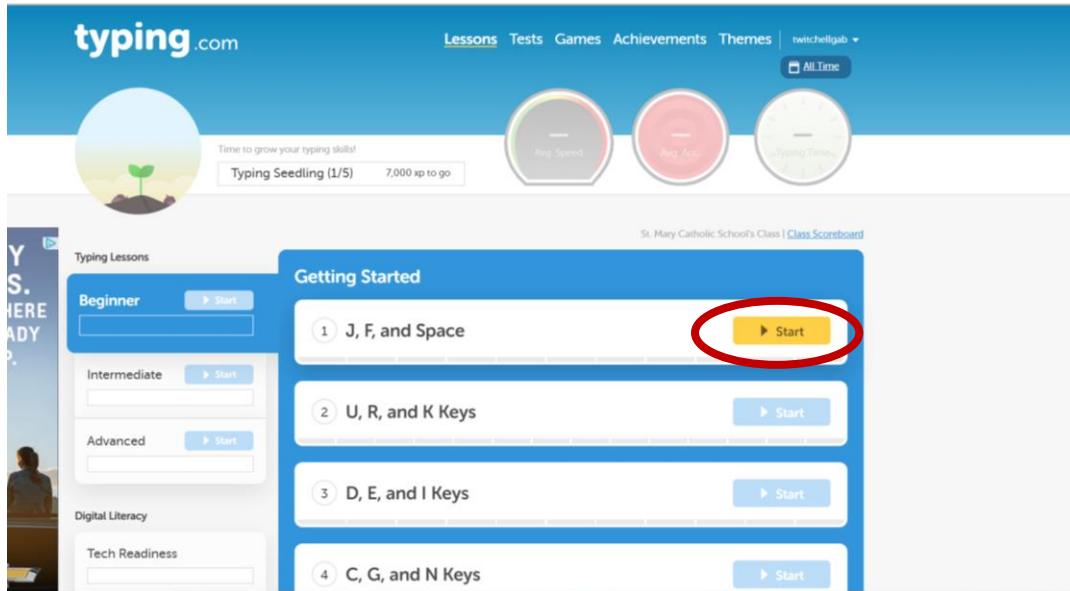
typing.com

Lessons Tests Games Achievements Themes twitchellgab

All Time

Time to grow your typing skills!

Typing Seedling (1/5) 7,000 xp to go

—
Avg. Speed

—
Avg. Acc.

—
Typing Time

St. Mary Catholic School's Class | Class Scoreboard

Y
S.
HERE
ADY
P.

Typing Lessons

Beginner Start

Intermediate Start

Advanced Start

Digital Literacy

Tech Readiness

Getting Started

1 J, F, and Space Start

2 U, R, and K Keys Start

3 D, E, and I Keys Start

4 C, G, and N Keys Start